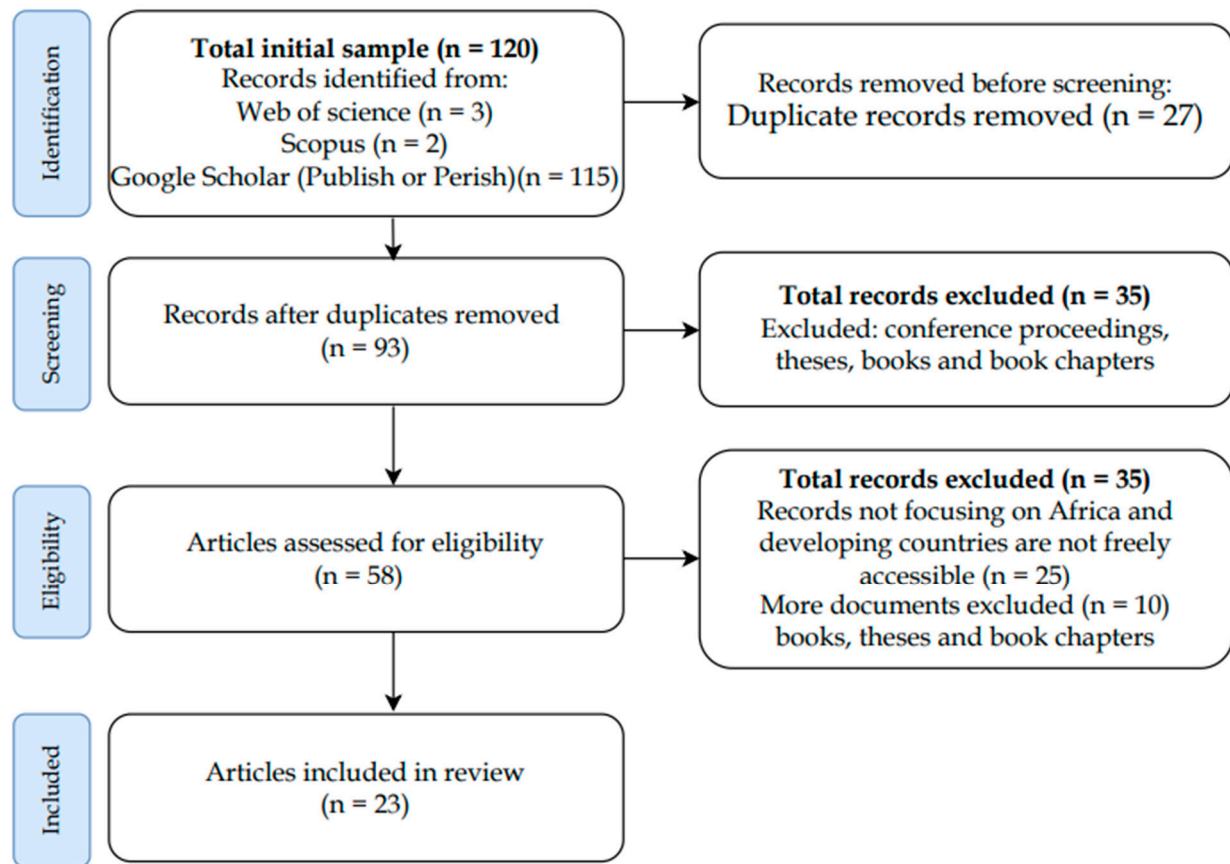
Identification

Total initial sample (n = 120)
Records identified from:
Web of science (n = 3)
Scopus (n = 2)
Google Scholar (Publish or Perish)(n = 115)

Records removed before screening:
Duplicate records removed (n = 27)

Screening

Records after duplicates removed
(n = 93)

Total records excluded (n = 35)
Excluded: conference proceedings, theses, books and book chapters

Eligibility

Articles assessed for eligibility
(n = 58)

Total records excluded (n = 35)
Records not focusing on Africa and developing countries are not freely accessible (n = 25)
More documents excluded (n = 10)
books, theses and book chapters

Included

Articles included in review
(n = 23)